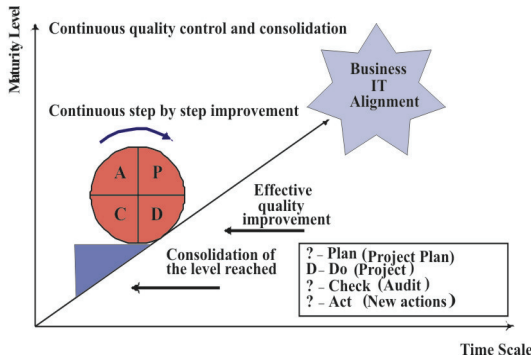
Maturity Level

Continuous quality control and consolidation

Business IT Alignment

Continuous step by step improvement

A P C D

Effective quality improvement

Consolidation of the level reached

? – Plan (Project Plan)
D– Do (Project)
? – Check (Audit)
? – Act (New actions)

Time Scale